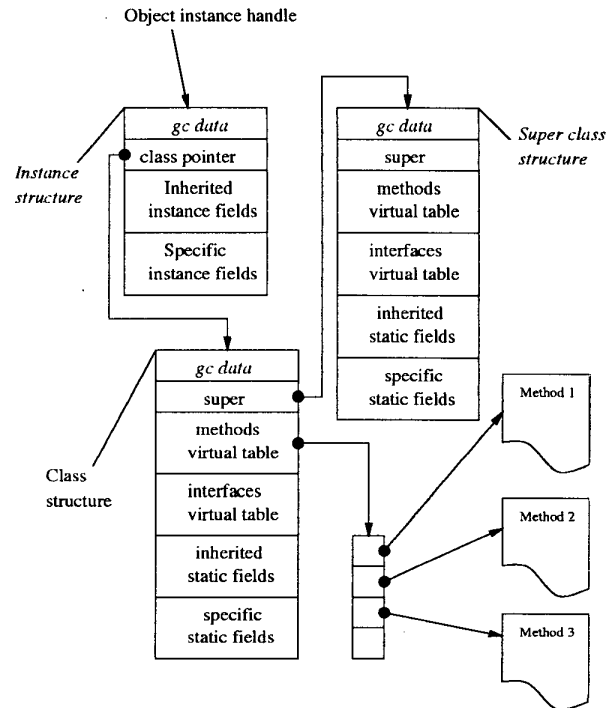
Object instance handle

gc data
class pointer
Inherited instance fields
Specific instance fields

Instance structure

gc data
super
methods virtual table
interfaces virtual table
inherited static fields
specific static fields

Super class structure

gc data
super
methods virtual table
interfaces virtual table
inherited static fields
specific static fields

Class structure

Method 1

Method 2

Method 3